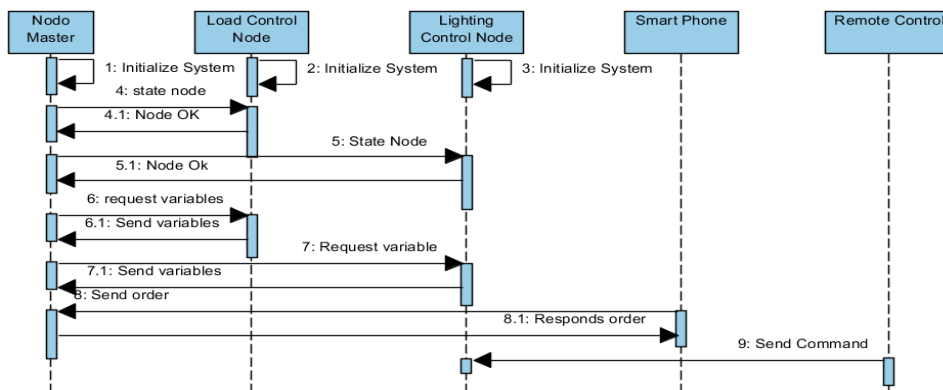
Nodo Master

Load Control Node

Lighting Control Node

Smart Phone

Remote Control

1: Initialize System

2: Initialize System

3: Initialize System

4: state node

4.1: Node OK

5: State Node

5.1: Node Ok

6: request variables

6.1: Send variables

7: Request variable

7.1: Send variables

8: Send order

8.1: Responds order

9: Send Command